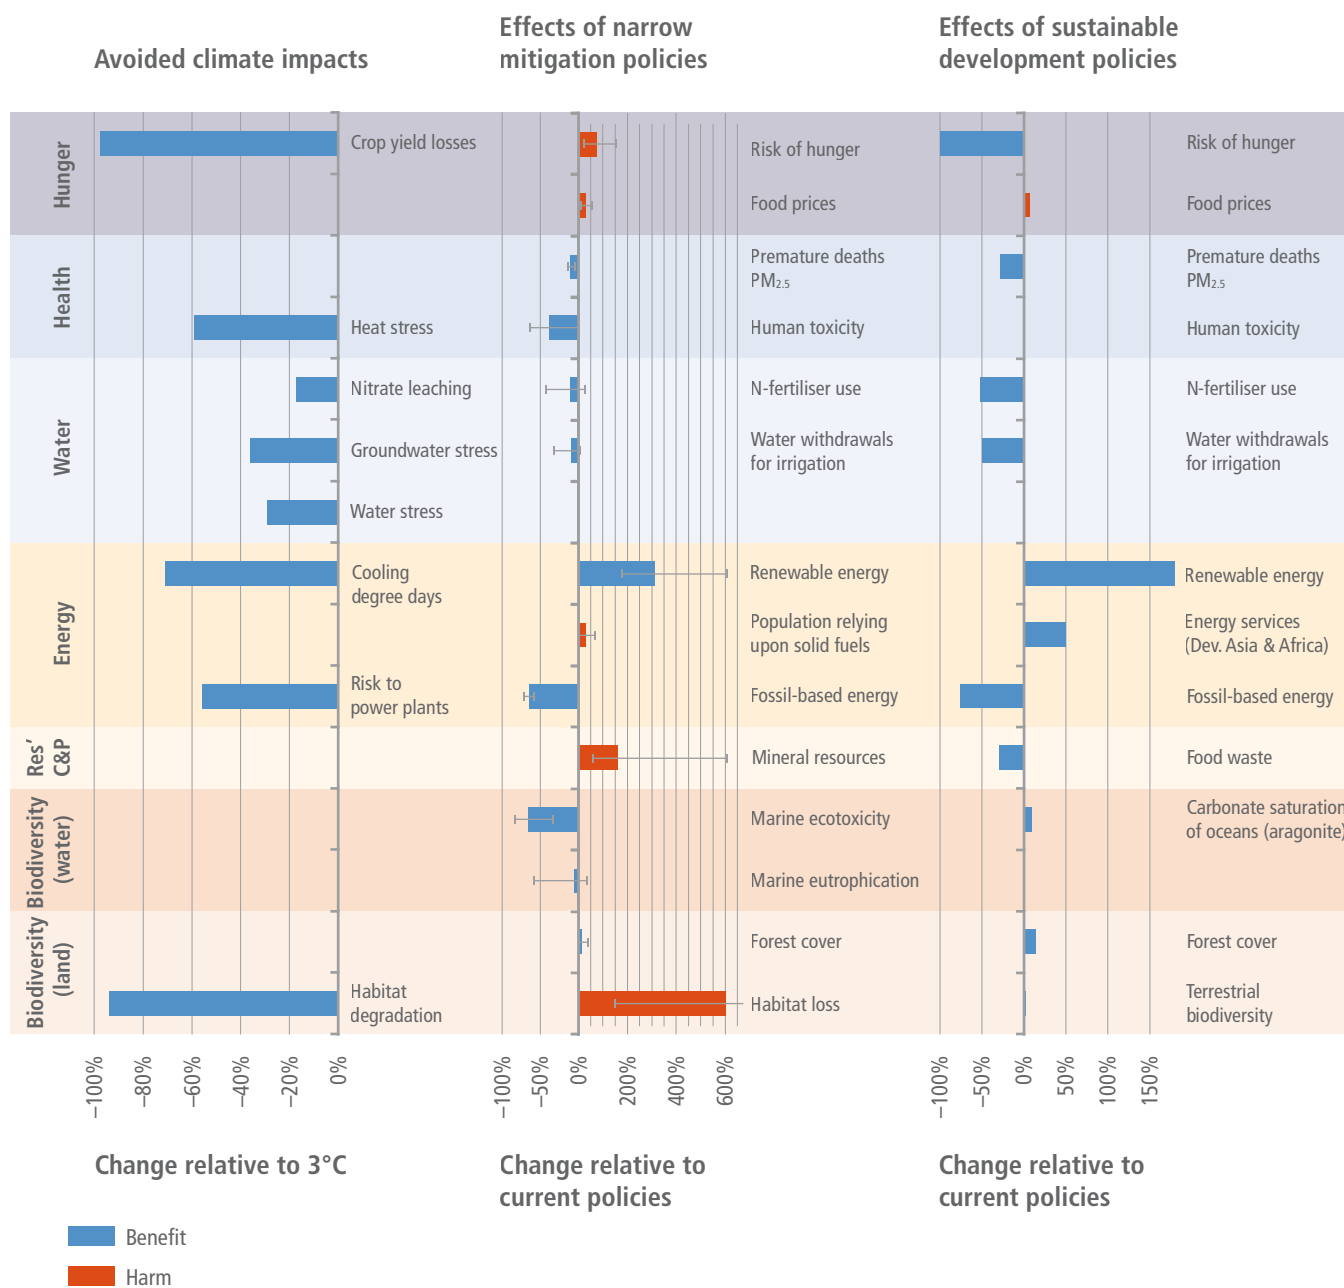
Avoided climate impacts

Effects of narrow mitigation policies

Effects of sustainable development policies

Hunger

Crop yield losses

Risk of hunger

Food prices

Risk of hunger

Food prices

Health

Premature deaths $PM_{2.5}$

Heat stress

Human toxicity

Premature deaths $PM_{2.5}$

Human toxicity

Water

Nitrate leaching

N-fertiliser use

N-fertiliser use

Groundwater stress

Water withdrawals for irrigation

Water withdrawals for irrigation

Water stress

Energy

Cooling degree days

Renewable energy

Renewable energy

Population relying upon solid fuels

Energy services (Dev. Asia & Africa)

Risk to power plants

Fossil-based energy

Fossil-based energy

Res' C&P

Mineral resources

Food waste

Biodiversity (water)

Marine ecotoxicity

Carbonate saturation of oceans (aragonite)

Marine eutrophication

Biodiversity (land)

Forest cover

Forest cover

Habitat degradation

Habitat loss

Terrestrial biodiversity

−100% −80% −60% −40% −20% 0%

−100% −50% 0% 200% 400% 600%

−100% −50% 0% 50% 100% 150%

Change relative to 3°C

Change relative to current policies

Change relative to current policies

Benefit

Harm